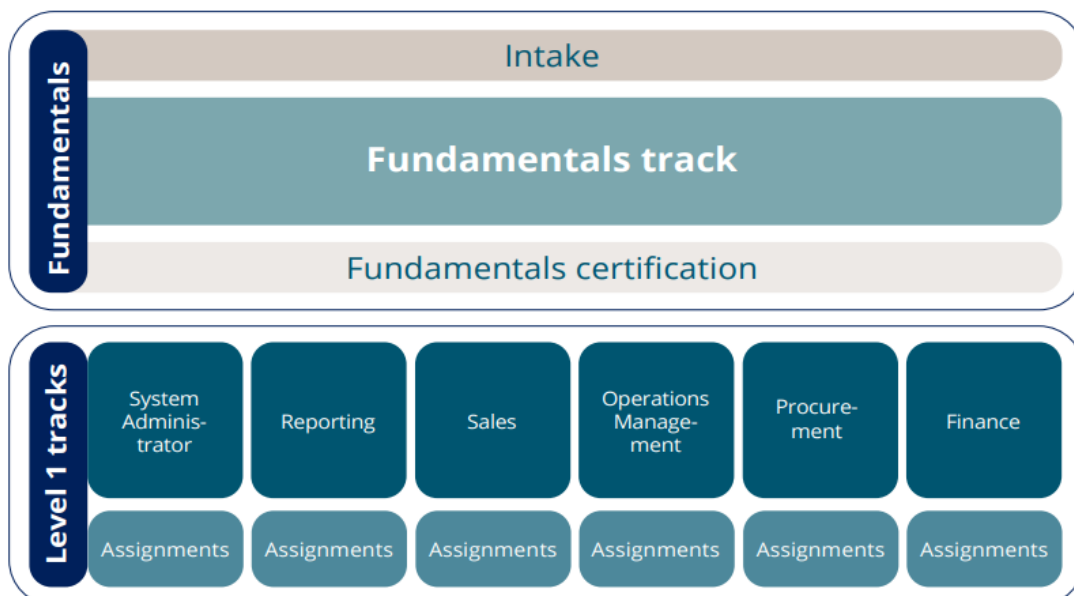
Fundamentals

Intake

Fundamentals track

Fundamentals certification

Level 1 tracks

| System Administrator | Reporting | Sales | Operations Management | Procurement | Finance |
|---|---|---|---|---|---|
| Assignments | Assignments | Assignments | Assignments | Assignments | Assignments |